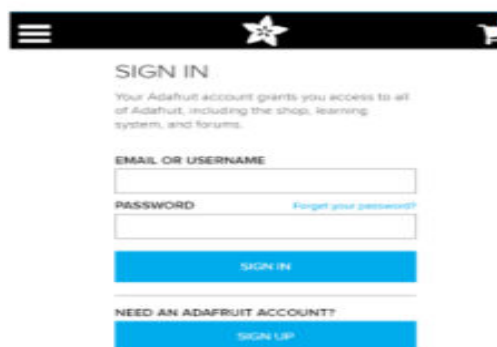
SIGN IN

Your Adafruit account grants you access to all of Adafruit, including the shop, learning system, and forums.

EMAIL OR USERNAME

PASSWORD

Forgot your password?

SIGN IN

NEED AN ADAFRUIT ACCOUNT?

SIGN UP